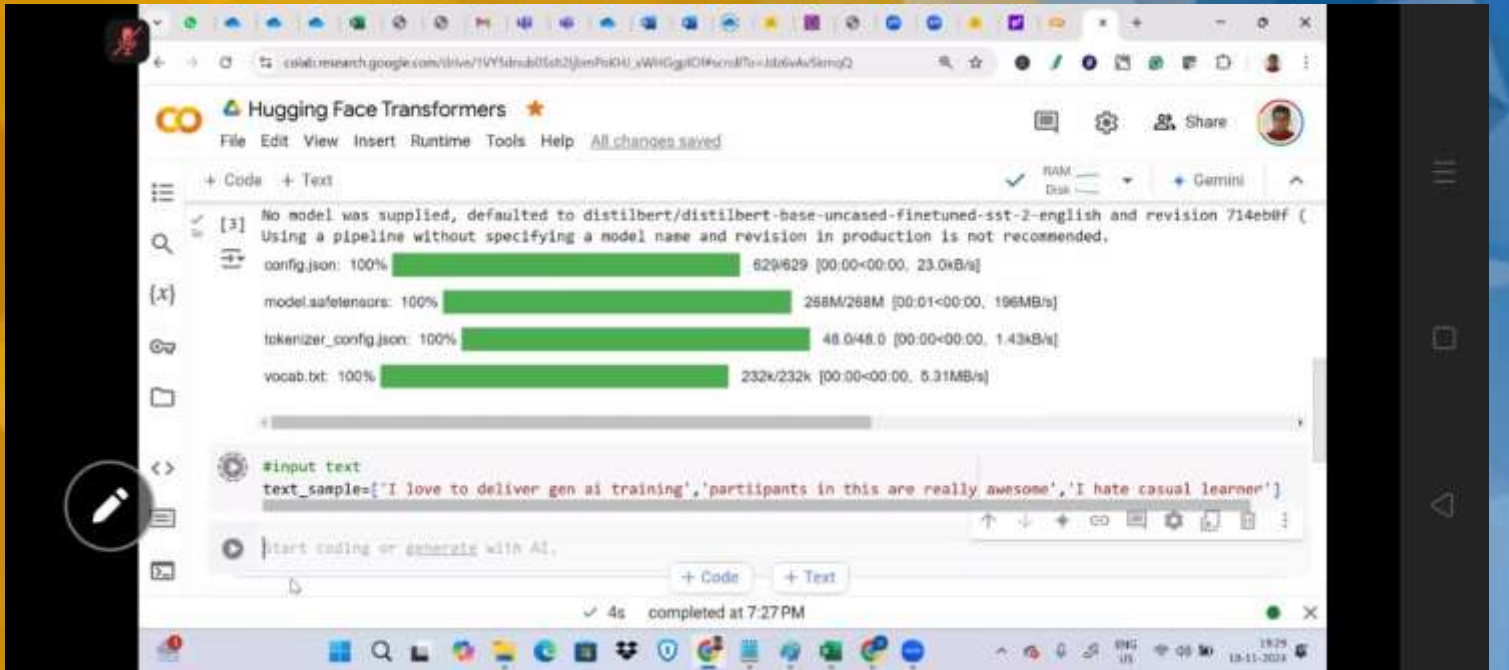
colab.research.google.com/drive/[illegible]

CO Hugging Face Transformers

File Edit View Insert Runtime Tools Help All changes saved

Share

+ Code + Text

RAM Disk

Gemini

[3] No model was supplied, defaulted to distilbert/distilbert-base-uncased-finetuned-sst-2-english and revision 714eb0f (
Using a pipeline without specifying a model name and revision in production is not recommended.

config.json: 100% 629/629 [00:00<00:00, 23.0kB/s]

model.safetensors: 100% 268M/268M [00:01<00:00, 196MB/s]

tokenizer_config.json: 100% 48.0/48.0 [00:00<00:00, 1.43kB/s]

vocab.txt: 100% 232k/232k [00:00<00:00, 5.31MB/s]

#input text
text_sample=['I love to deliver gen ai training','partiipants in this are really awesome','I hate casual learner']

Start coding or generate with AI.

+ Code + Text

✓ 4s completed at 7:27 PM

ENG US 19:29 18-11-2024